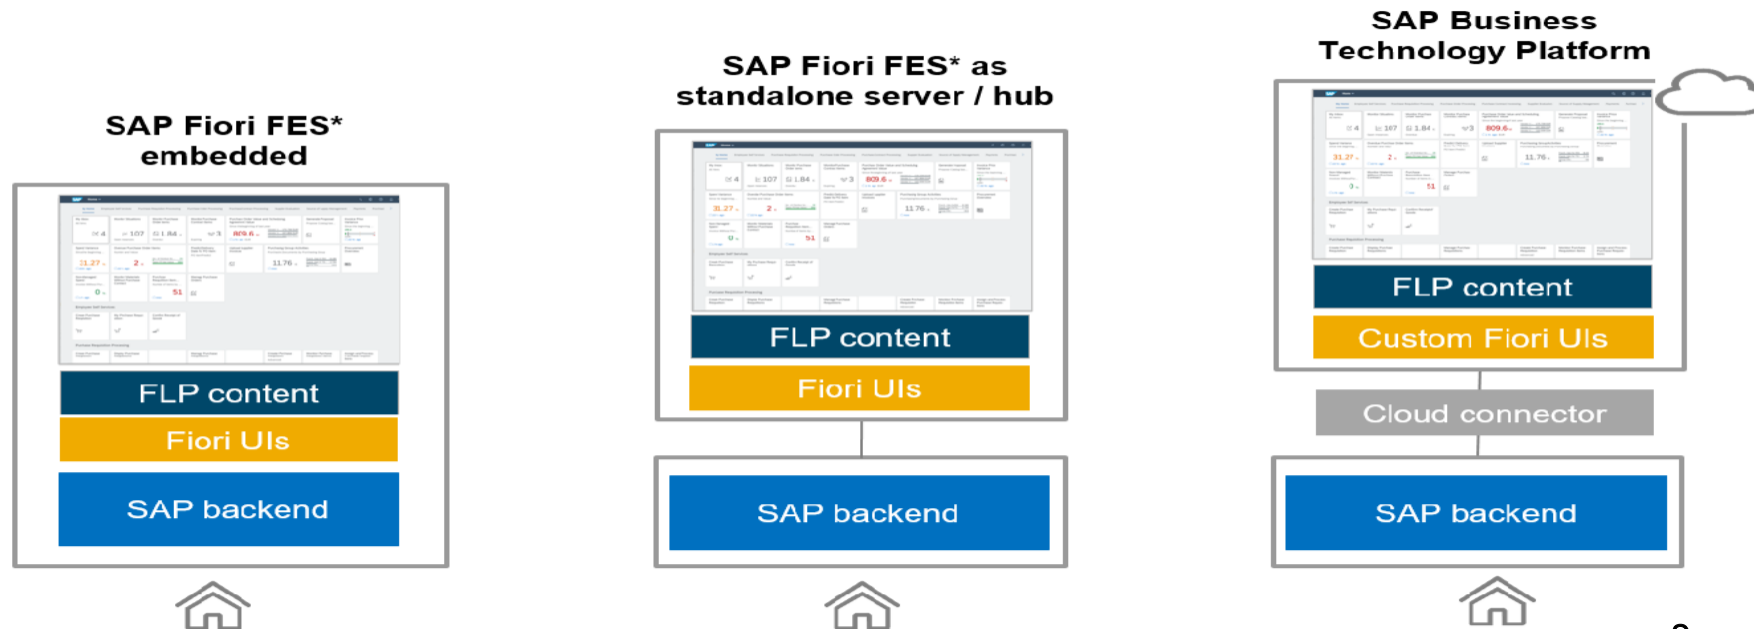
SAP Fiori FES* embedded

FLP content

Fiori UIs

SAP backend

SAP Fiori FES* as standalone server / hub

FLP content

Fiori UIs

SAP backend

SAP Business Technology Platform

FLP content

Custom Fiori UIs

Cloud connector

SAP backend